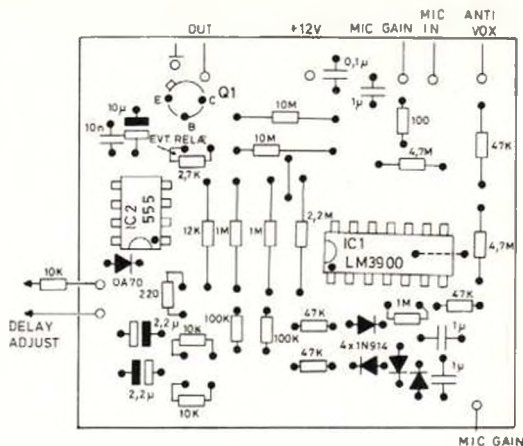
OUT
+12V
MIC GAIN
MIC IN
ANTI VOX
0,1μ
1μ
100
10μ
10n
E
C
Q1
B
EVT RELÆ
10M
10M
4,7M
47K
2,7K
IC2 555
12K
1M
1M
2,2M
IC1 LM3900
4,7M
10K
OA70
220
DELAY ADJUST
2,2μ
100K
100K
47K
1M
47K
1μ
47K
4x1N914
1μ
2,2μ
10K
MIC GAIN